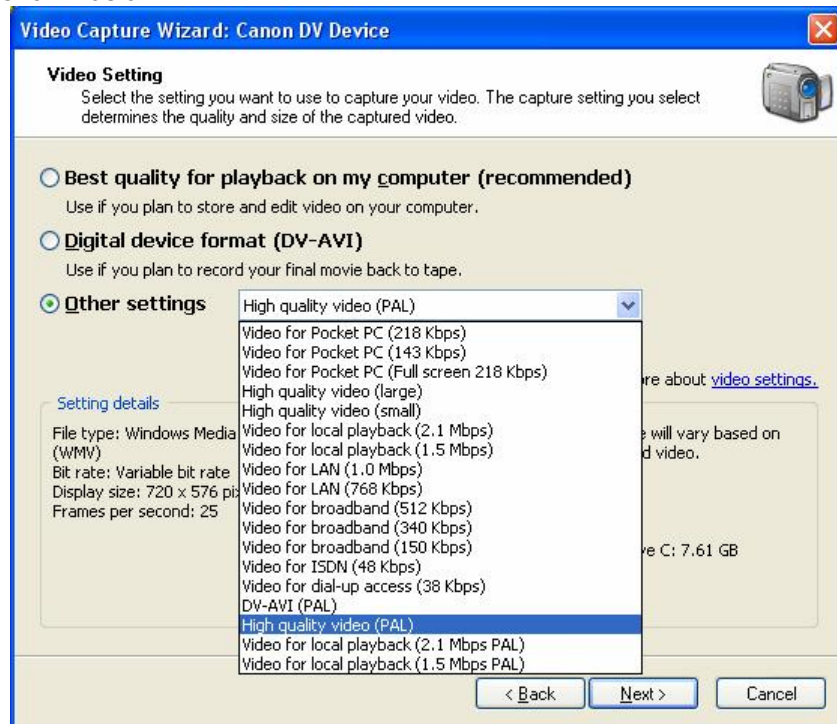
Video Capture Wizard: Canon DV Device

Video Setting
Select the setting you want to use to capture your video. The capture setting you select determines the quality and size of the captured video.

Best quality for playback on my computer (recommended)
Use if you plan to store and edit video on your computer.

Digital device format (DV-AVI)
Use if you plan to record your final movie back to tape.

Other settings
High quality video (PAL)

Video for Pocket PC (218 Kbps)
Video for Pocket PC (143 Kbps)
Video for Pocket PC (Full screen 218 Kbps)
High quality video (large)
High quality video (small)
Video for local playback (2.1 Mbps)
Video for local playback (1.5 Mbps)
Video for LAN (1.0 Mbps)
Video for LAN (768 Kbps)
Video for broadband (512 Kbps)
Video for broadband (340 Kbps)
Video for broadband (150 Kbps)
Video for ISDN (48 Kbps)
Video for dial-up access (38 Kbps)
DV-AVI (PAL)
High quality video (PAL)
Video for local playback (2.1 Mbps PAL)
Video for local playback (1.5 Mbps PAL)

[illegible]re about video settings.

Setting details
File type: Windows Media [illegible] (WMV)
Bit rate: Variable bit rate
Display size: 720 x 576 pi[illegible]
Frames per second: 25

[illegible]e will vary based on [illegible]d video.

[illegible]e C: 7.61 GB

< Back
Next >
Cancel